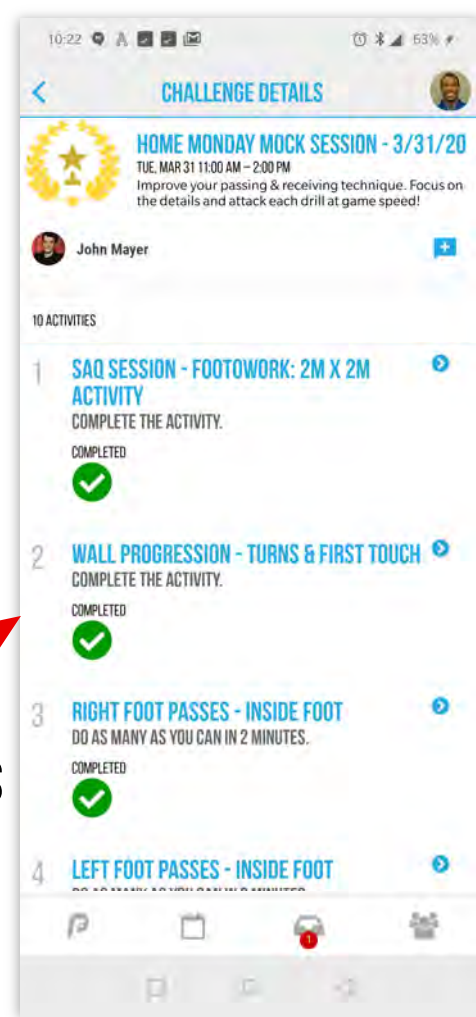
10:22 63%

CHALLENGE DETAILS

HOME MONDAY MOCK SESSION - 3/31/20
TUE, MAR 31 11:00 AM – 2:00 PM
Improve your passing & receiving technique. Focus on the details and attack each drill at game speed!

John Mayer

10 ACTIVITIES

1 SAQ SESSION - FOOTWORK: 2M X 2M ACTIVITY
COMPLETE THE ACTIVITY.
COMPLETED

2 WALL PROGRESSION - TURNS & FIRST TOUCH
COMPLETE THE ACTIVITY.
COMPLETED

3 RIGHT FOOT PASSES - INSIDE FOOT
DO AS MANY AS YOU CAN IN 2 MINUTES.
COMPLETED

4 LEFT FOOT PASSES - INSIDE FOOT
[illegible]

1